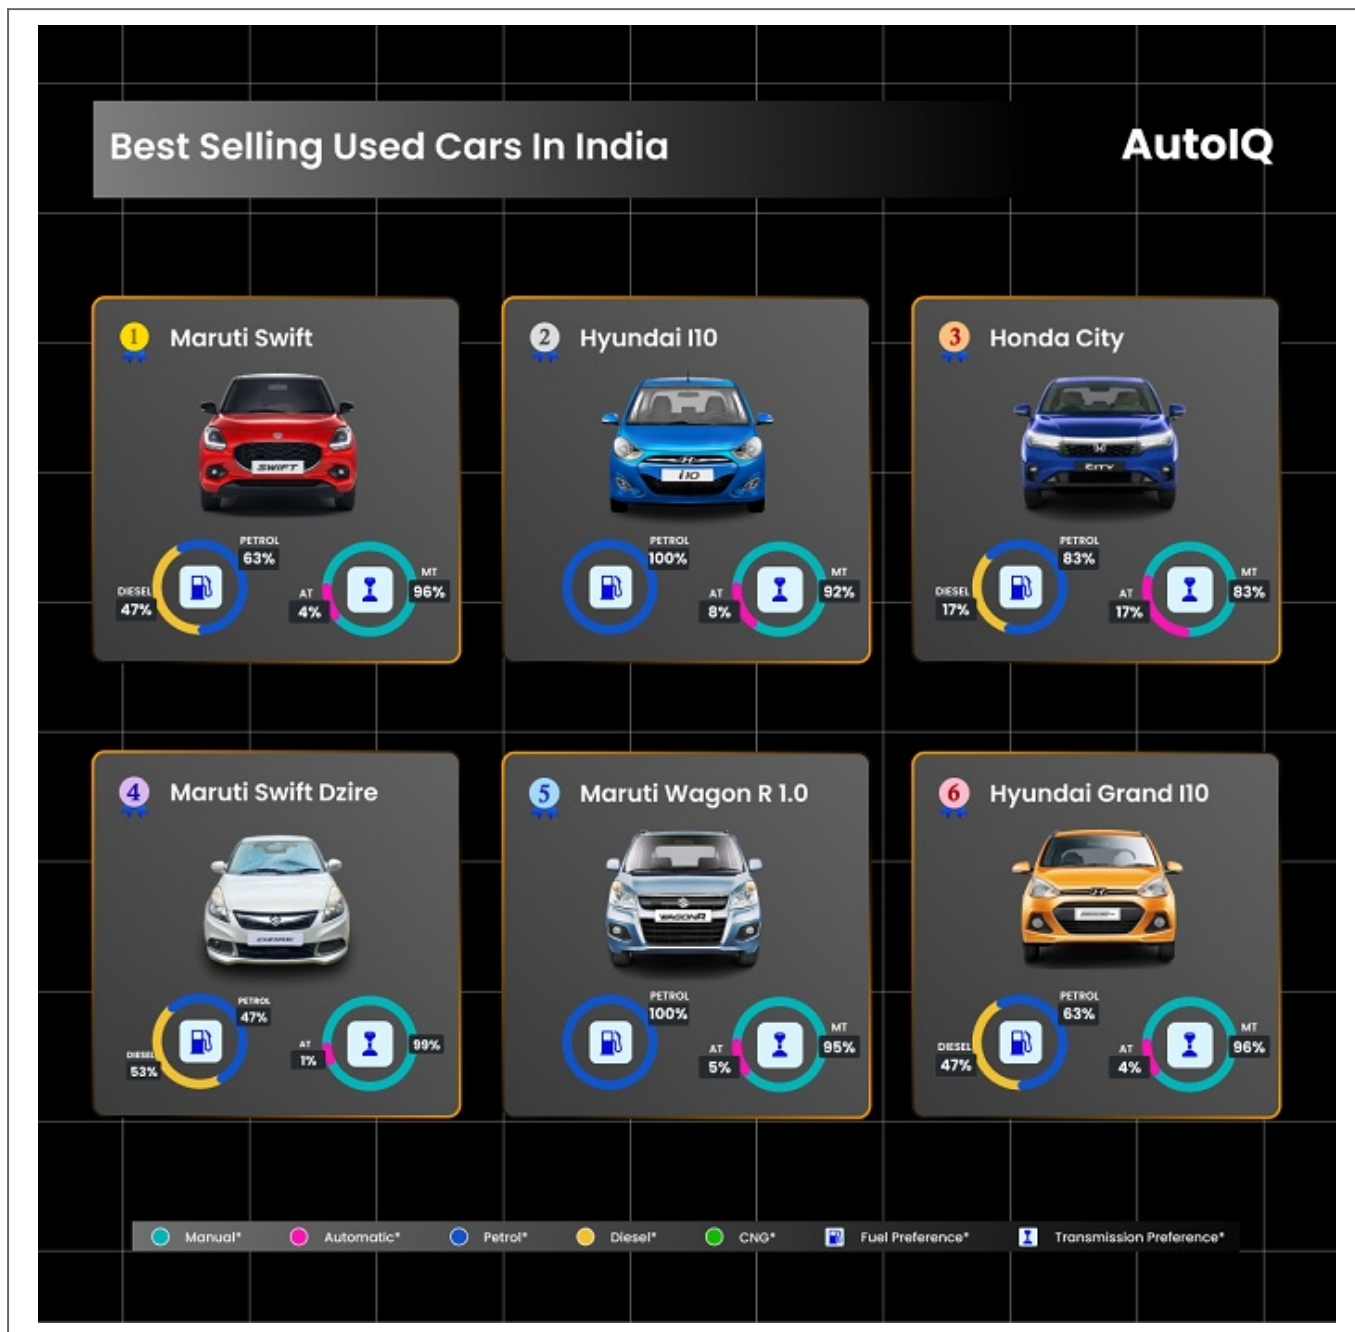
Best Selling Used Cars In India

AutoIQ

1 Maruti Swift

SWIFT

PETROL 63%
DIESEL 47%
AT 4%
MT 96%

2 Hyundai I10

i10

PETROL 100%
AT 8%
MT 92%

3 Honda City

CITY

PETROL 83%
DIESEL 17%
AT 17%
MT 83%

4 Maruti Swift Dzire

PETROL 47%
DIESEL 53%
AT 1%
99%

5 Maruti Wagon R 1.0

WAGONR

PETROL 100%
AT 5%
MT 95%

6 Hyundai Grand I10

PETROL 63%
DIESEL 47%
AT 4%
MT 96%

Manual* Automatic* Petrol* Diesel* CNG* Fuel Preference* Transmission Preference*